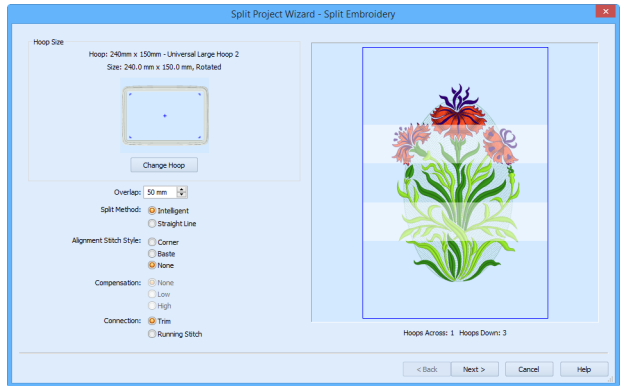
Split Project Wizard - Split Embroidery

Hoop Size

Hoop: 240mm x 150mm - Universal Large Hoop 2

Size: 240.0 mm x 150.0 mm, Rotated

Change Hoop

Overlap: 50 mm

Split Method: Intelligent
Straight Line

Alignment Stitch Style: Corner
Baste
None

Compensation: None
Low
High

Connection: Trim
Running Stitch

Hoops Across: 1 Hoops Down: 3

< Back Next > Cancel Help